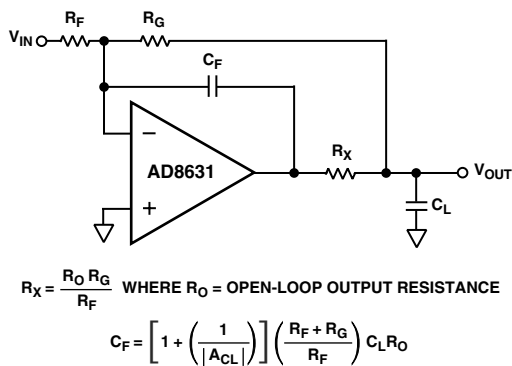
$V_{IN}$
$R_F$
$R_G$
$C_F$
−
+
AD8631
$R_X$
$V_{OUT}$
$C_L$

$R_X = \frac{R_O R_G}{R_F}$ WHERE $R_O$ = OPEN-LOOP OUTPUT RESISTANCE

$C_F = \left[1 + \left(\frac{1}{|A_{CL}|}\right)\right]\left(\frac{R_F + R_G}{R_F}\right) C_L R_O$